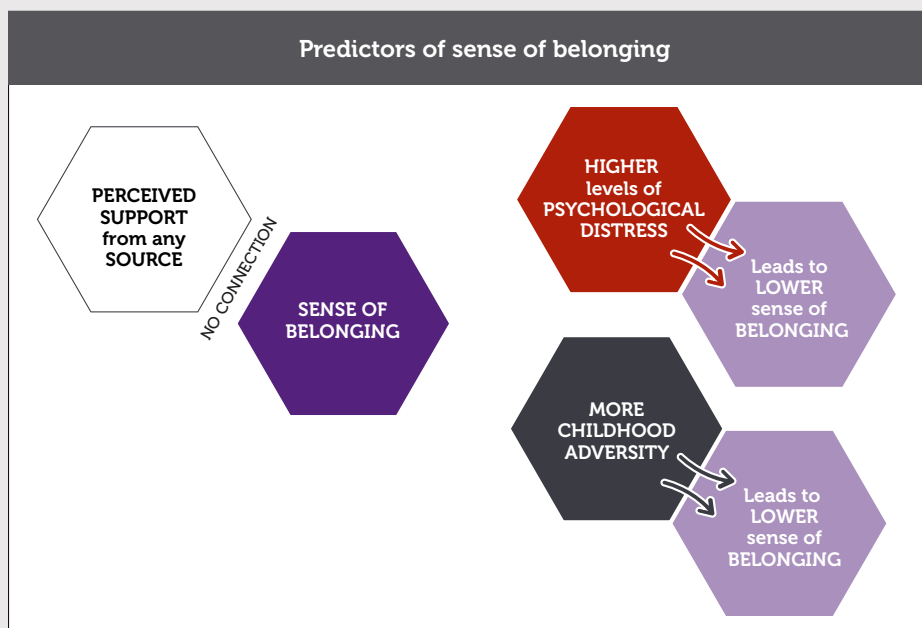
Predictors of sense of belonging

PERCEIVED SUPPORT from any SOURCE

NO CONNECTION

SENSE OF BELONGING

HIGHER levels of PSYCHOLOGICAL DISTRESS

Leads to LOWER sense of BELONGING

MORE CHILDHOOD ADVERSITY

Leads to LOWER sense of BELONGING